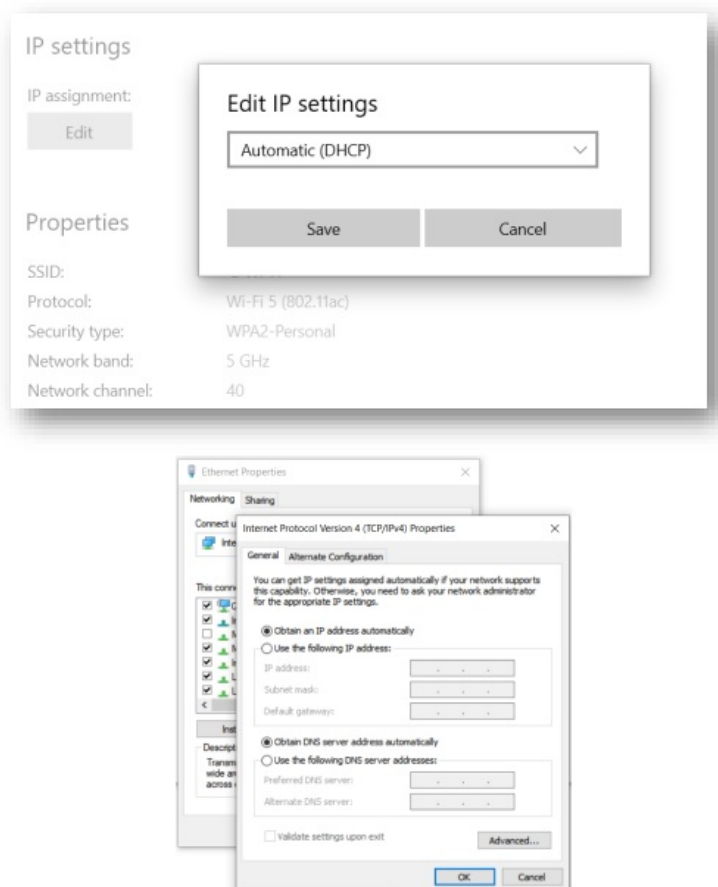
IP settings

IP assignment:

Edit

Edit IP settings

Automatic (DHCP)

Save

Cancel

Properties

SSID:

Protocol: Wi-Fi 5 (802.11ac)

Security type: WPA2-Personal

Network band: 5 GHz

Network channel: 40

Ethernet Properties

Networking Sharing

Connect u

Inte

This conn

Inst

Descript

Transm wide ar across

Internet Protocol Version 4 (TCP/IPv4) Properties

General Alternate Configuration

You can get IP settings assigned automatically if your network supports this capability. Otherwise, you need to ask your network administrator for the appropriate IP settings.

Obtain an IP address automatically

Use the following IP address:

IP address:

Subnet mask:

Default gateway:

Obtain DNS server address automatically

Use the following DNS server addresses:

Preferred DNS server:

Alternate DNS server:

Validate settings upon exit

Advanced...

OK

Cancel